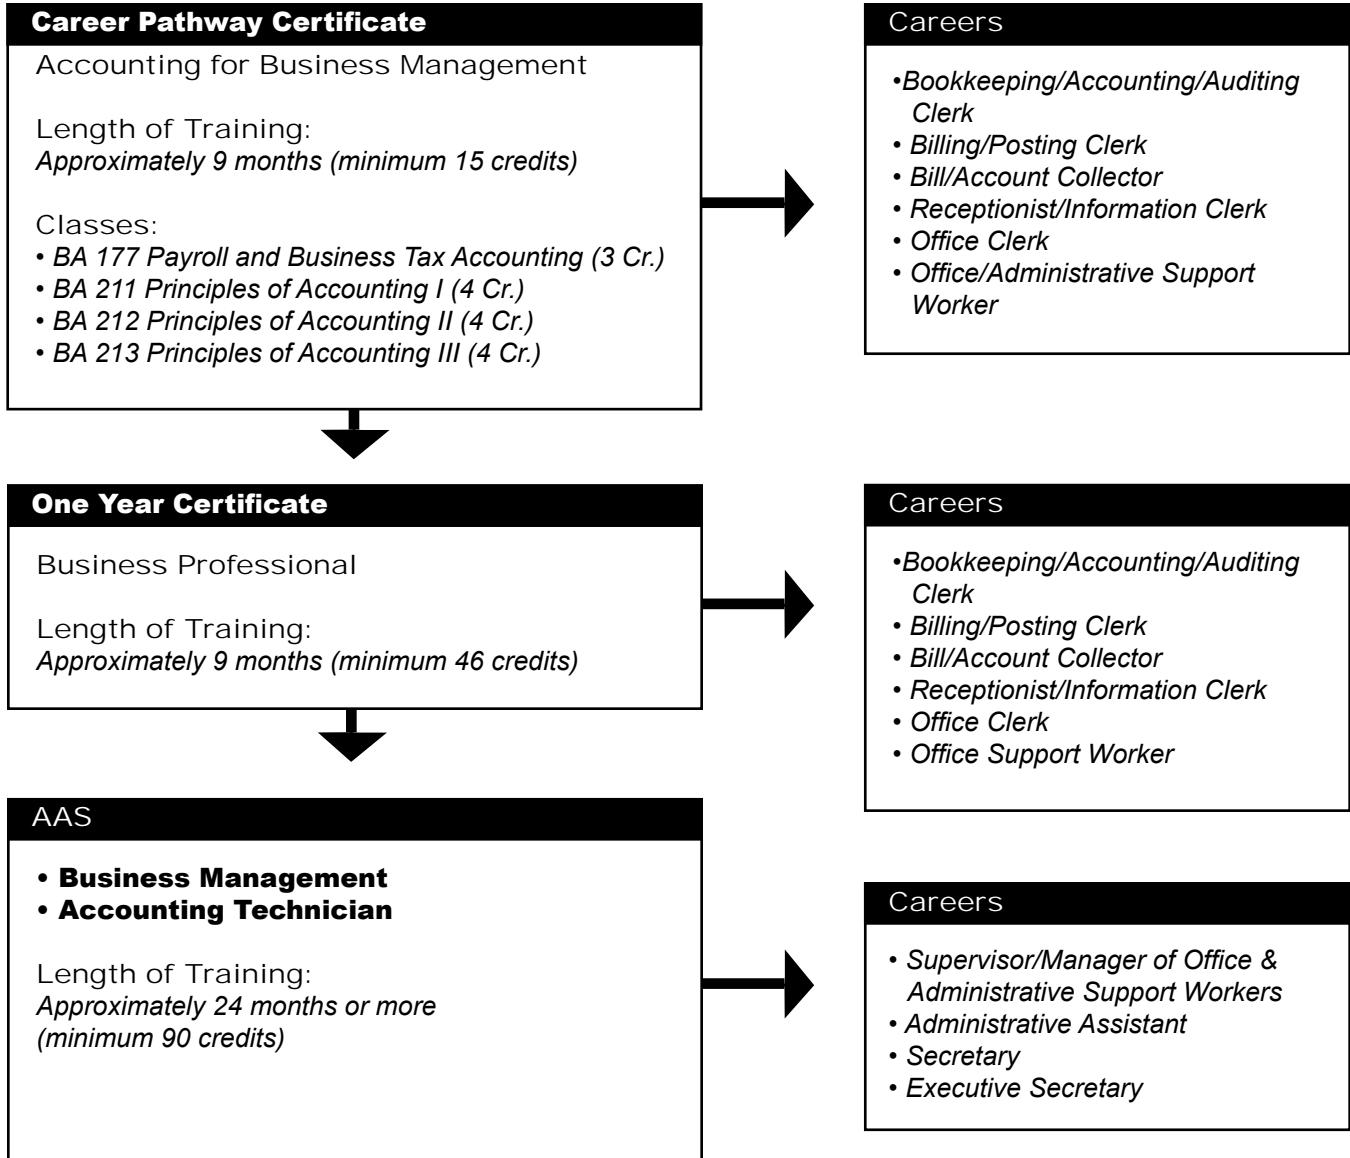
Career Pathway Certificate

Accounting for Business Management

Length of Training:
Approximately 9 months (minimum 15 credits)

Classes:
• BA 177 Payroll and Business Tax Accounting (3 Cr.)
• BA 211 Principles of Accounting I (4 Cr.)
• BA 212 Principles of Accounting II (4 Cr.)
• BA 213 Principles of Accounting III (4 Cr.)

Careers

•Bookkeeping/Accounting/Auditing Clerk
• Billing/Posting Clerk
• Bill/Account Collector
• Receptionist/Information Clerk
• Office Clerk
• Office/Administrative Support Worker

One Year Certificate

Business Professional

Length of Training:
Approximately 9 months (minimum 46 credits)

Careers

•Bookkeeping/Accounting/Auditing Clerk
• Billing/Posting Clerk
• Bill/Account Collector
• Receptionist/Information Clerk
• Office Clerk
• Office Support Worker

AAS

• Business Management
• Accounting Technician

Length of Training:
Approximately 24 months or more (minimum 90 credits)

Careers

• Supervisor/Manager of Office & Administrative Support Workers
• Administrative Assistant
• Secretary
• Executive Secretary